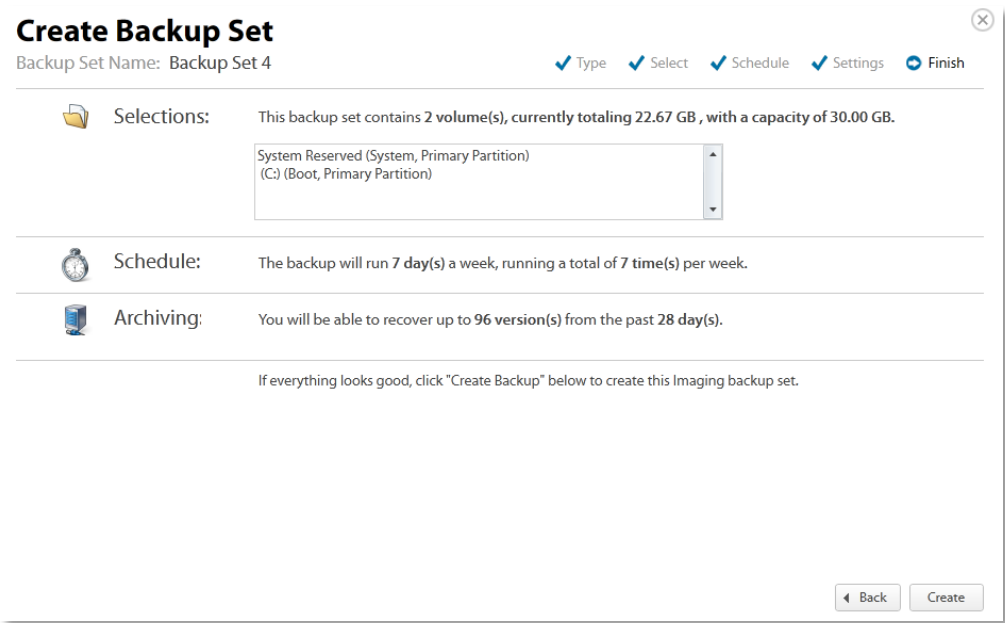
Create Backup Set

Backup Set Name: Backup Set 4

Type Select Schedule Settings Finish

Selections: This backup set contains 2 volume(s), currently totaling 22.67 GB , with a capacity of 30.00 GB.

System Reserved (System, Primary Partition)
(C:) (Boot, Primary Partition)

Schedule: The backup will run 7 day(s) a week, running a total of 7 time(s) per week.

Archiving: You will be able to recover up to 96 version(s) from the past 28 day(s).

If everything looks good, click "Create Backup" below to create this Imaging backup set.

Back Create